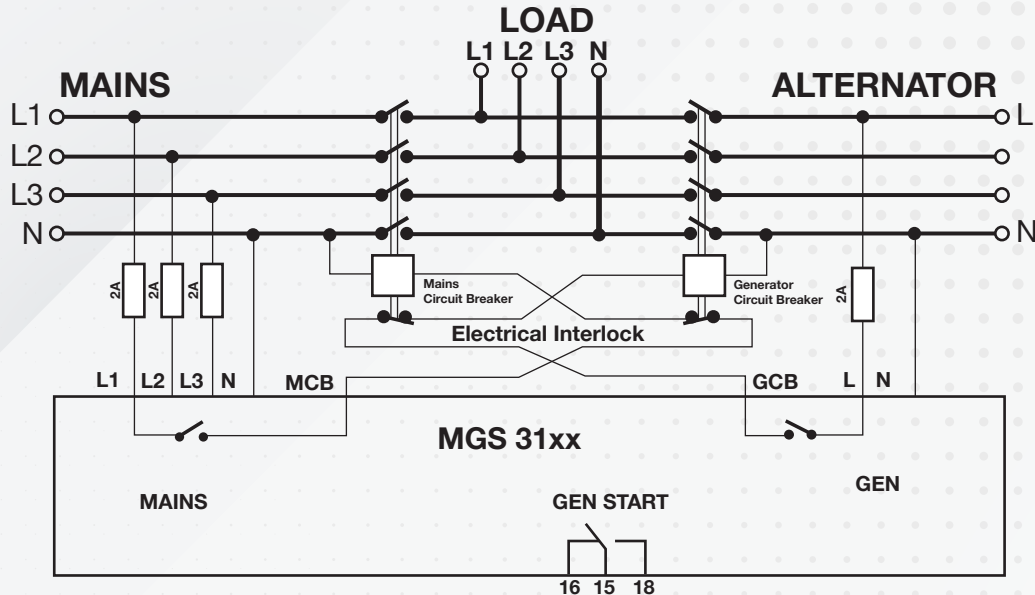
LOAD
L1 L2 L3 N

MAINS
L1
L2
L3
N

ALTERNATOR
L
N

2A 2A 2A

Mains Circuit Breaker

Generator Circuit Breaker

2A

Electrical Interlock

L1 L2 L3 N MCB

GCB L N

MGS 31xx

MAINS

GEN START

GEN

16 15 18